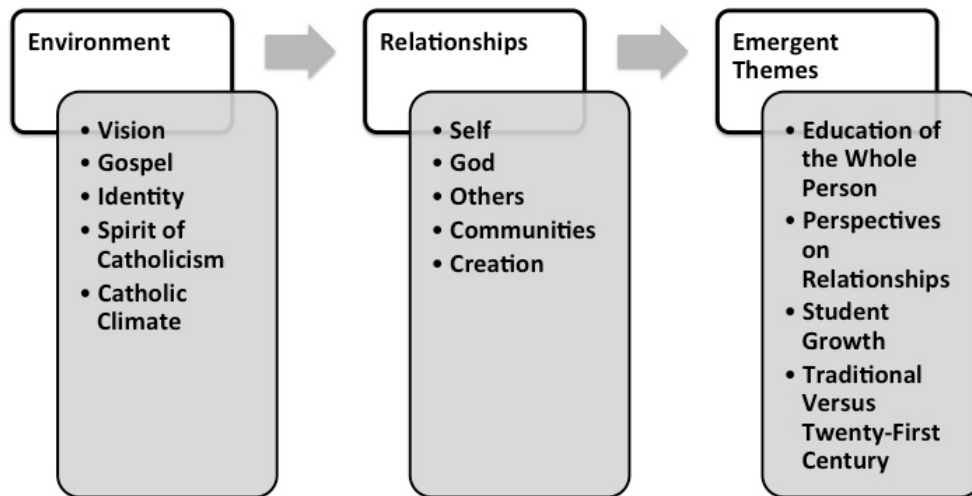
Environment

- Vision
- Gospel
- Identity
- Spirit of Catholicism
- Catholic Climate

Relationships

- Self
- God
- Others
- Communities
- Creation

Emergent Themes

- Education of the Whole Person
- Perspectives on Relationships
- Student Growth
- Traditional Versus Twenty-First Century